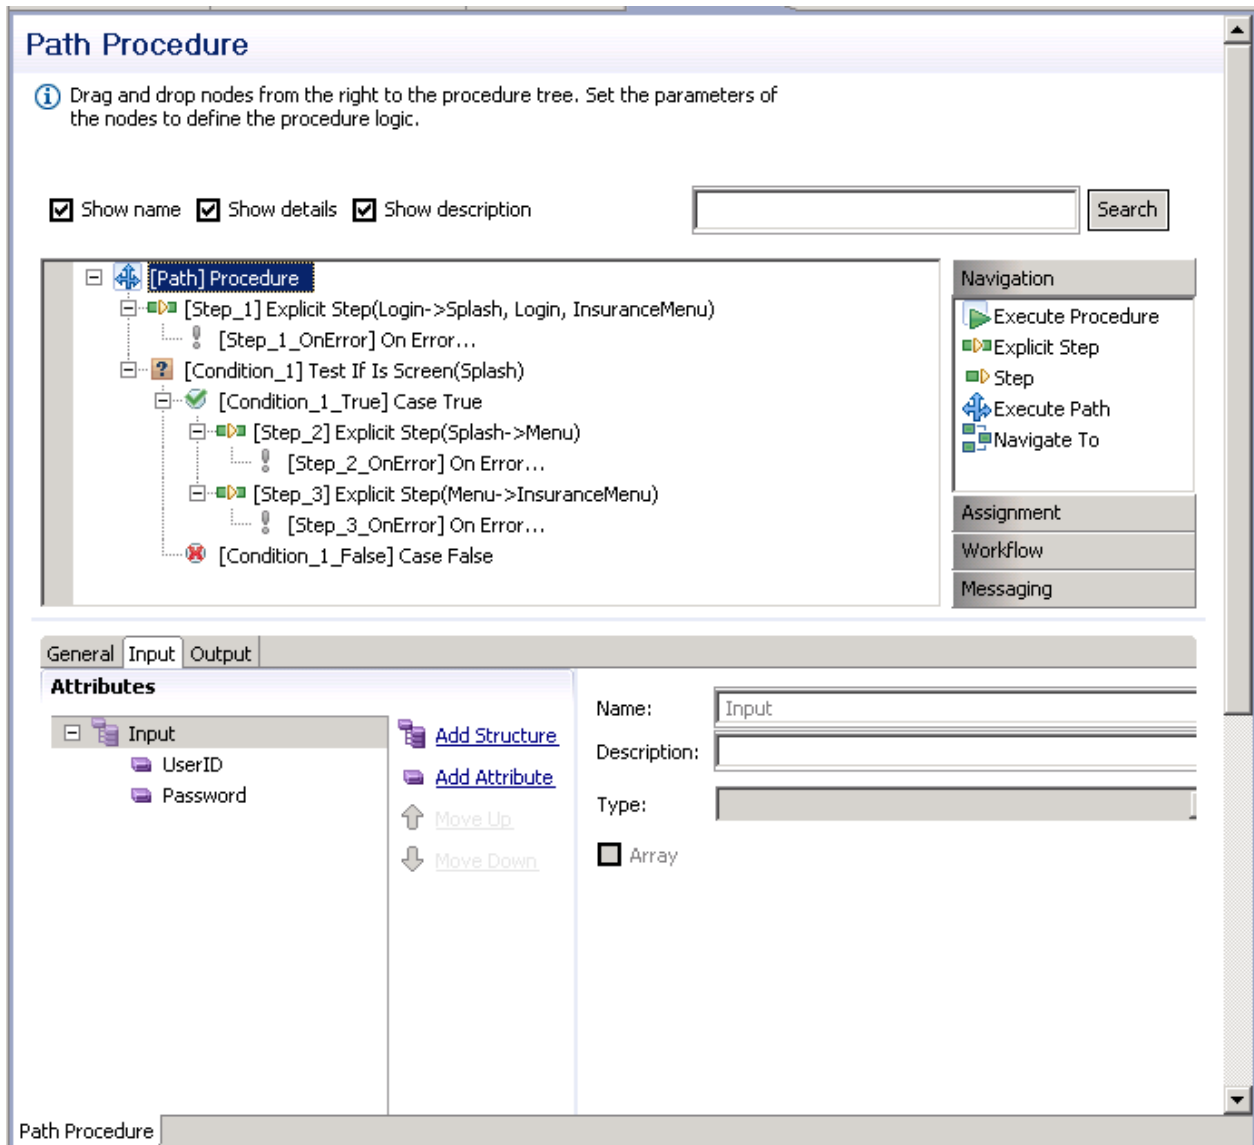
Path Procedure

Drag and drop nodes from the right to the procedure tree. Set the parameters of the nodes to define the procedure logic.

Show name Show details Show description

Search

[Path] Procedure
[Step_1] Explicit Step(Login->Splash, Login, InsuranceMenu)
[Step_1_OnError] On Error...
[Condition_1] Test If Is Screen(Splash)
[Condition_1_True] Case True
[Step_2] Explicit Step(Splash->Menu)
[Step_2_OnError] On Error...
[Step_3] Explicit Step(Menu->InsuranceMenu)
[Step_3_OnError] On Error...
[Condition_1_False] Case False

Navigation
Execute Procedure
Explicit Step
Step
Execute Path
Navigate To
Assignment
Workflow
Messaging

General Input Output

Attributes

Input
UserID
Password

Add Structure
Add Attribute
Move Up
Move Down

Name: Input
Description:
Type:
Array

Path Procedure